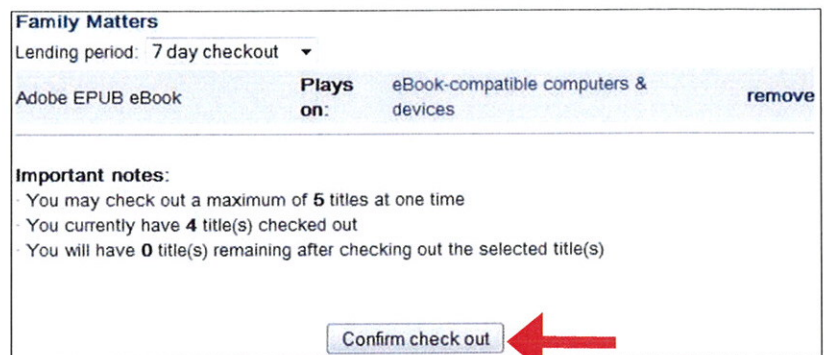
Family Matters

Lending period: 7 day checkout

Adobe EPUB eBook | Plays on: | eBook-compatible computers & devices | remove

Important notes:
· You may check out a maximum of **5** titles at one time
· You currently have **4** title(s) checked out
· You will have **0** title(s) remaining after checking out the selected title(s)

Confirm check out